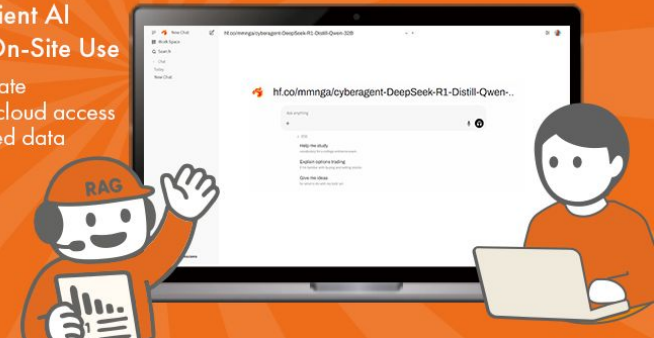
ient AI
On-Site Use

ate
cloud access
ed data

New Chat
Brutal Space
Search
Chat
Today
New Chat

hf.co/mmnga/cyberagent-DeepSeek-R1-Distill-Qwen-32B

hf.co/mmnga/cyberagent-DeepSeek-R1-Distill-Qwen-..

Ask anything

Help me study
Explain options trading
Give me ideas

RAG